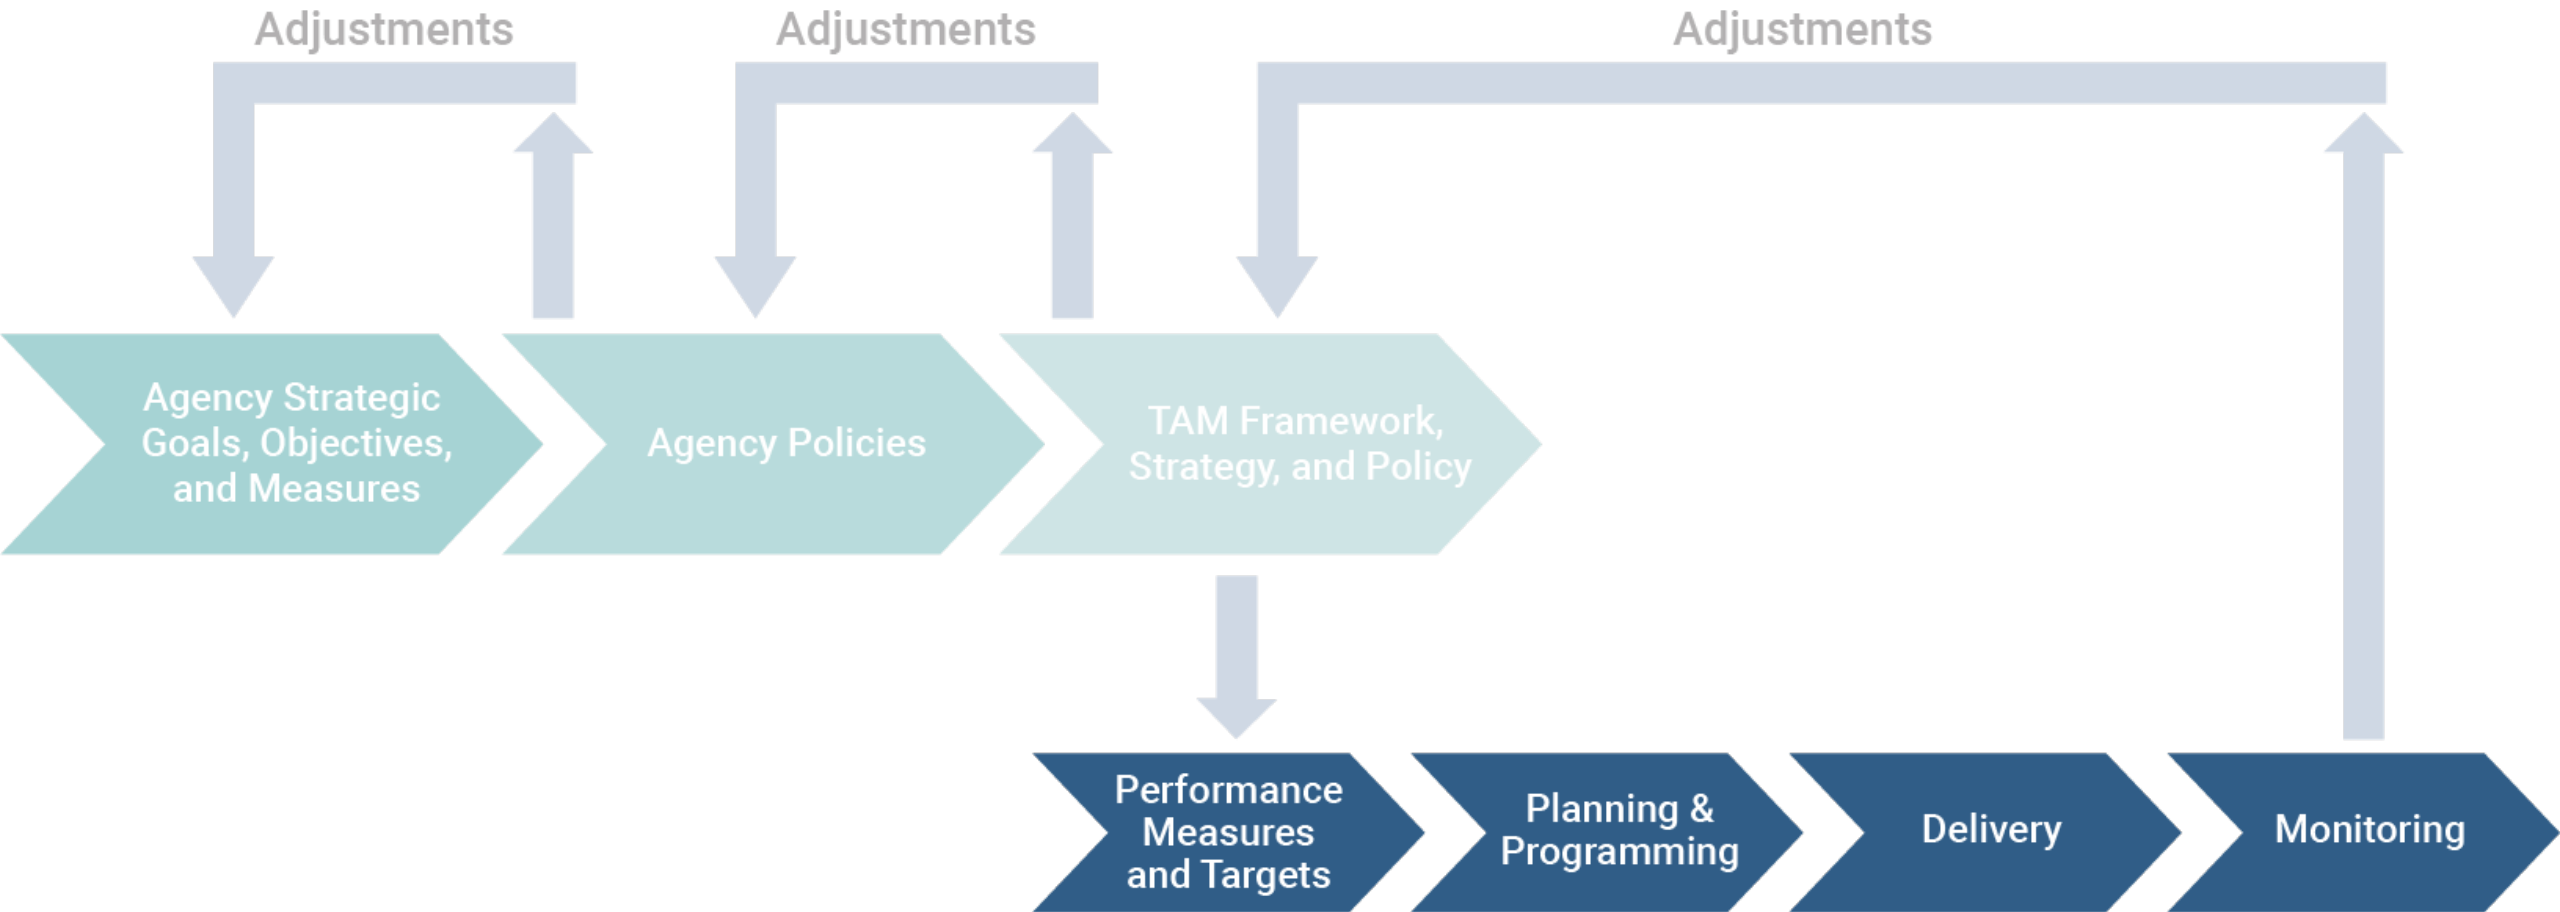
Adjustments

Adjustments

Adjustments

Agency Strategic Goals, Objectives, and Measures

Agency Policies

TAM Framework, Strategy, and Policy

Performance Measures and Targets

Planning & Programming

Delivery

Monitoring